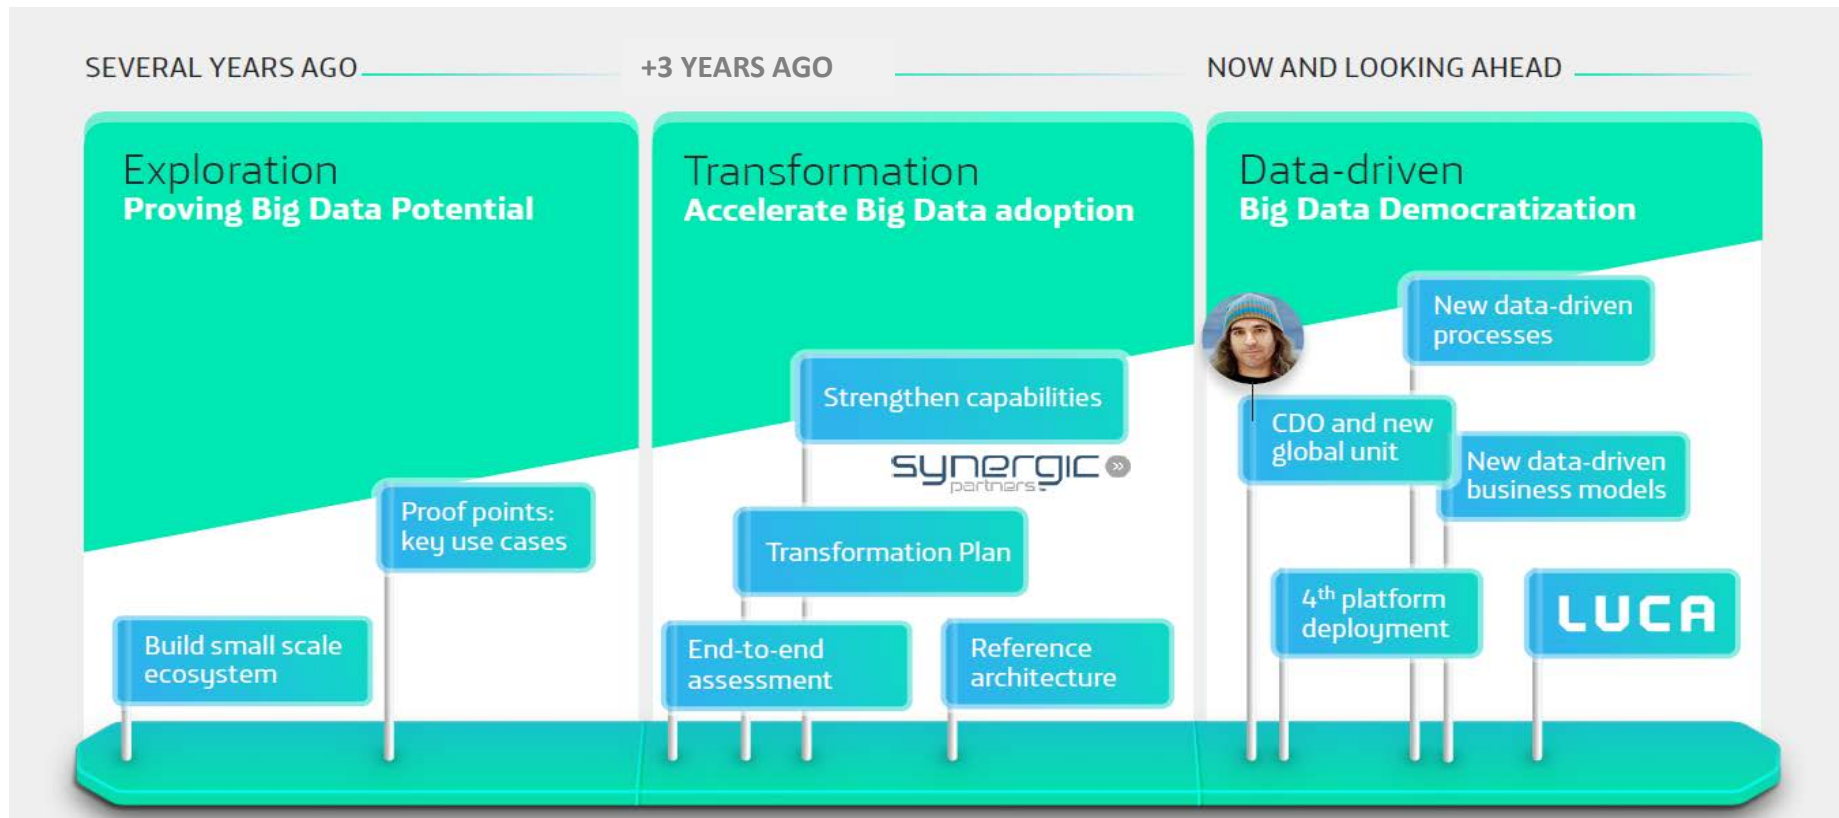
SEVERAL YEARS AGO

+3 YEARS AGO

NOW AND LOOKING AHEAD

Exploration
Proving Big Data Potential

Proof points: key use cases

Build small scale ecosystem

Transformation
Accelerate Big Data adoption

Strengthen capabilities

synergic partners

Transformation Plan

End-to-end assessment

Reference architecture

Data-driven
Big Data Democratization

New data-driven processes

CDO and new global unit

New data-driven business models

$4^{th}$ platform deployment

LUCA